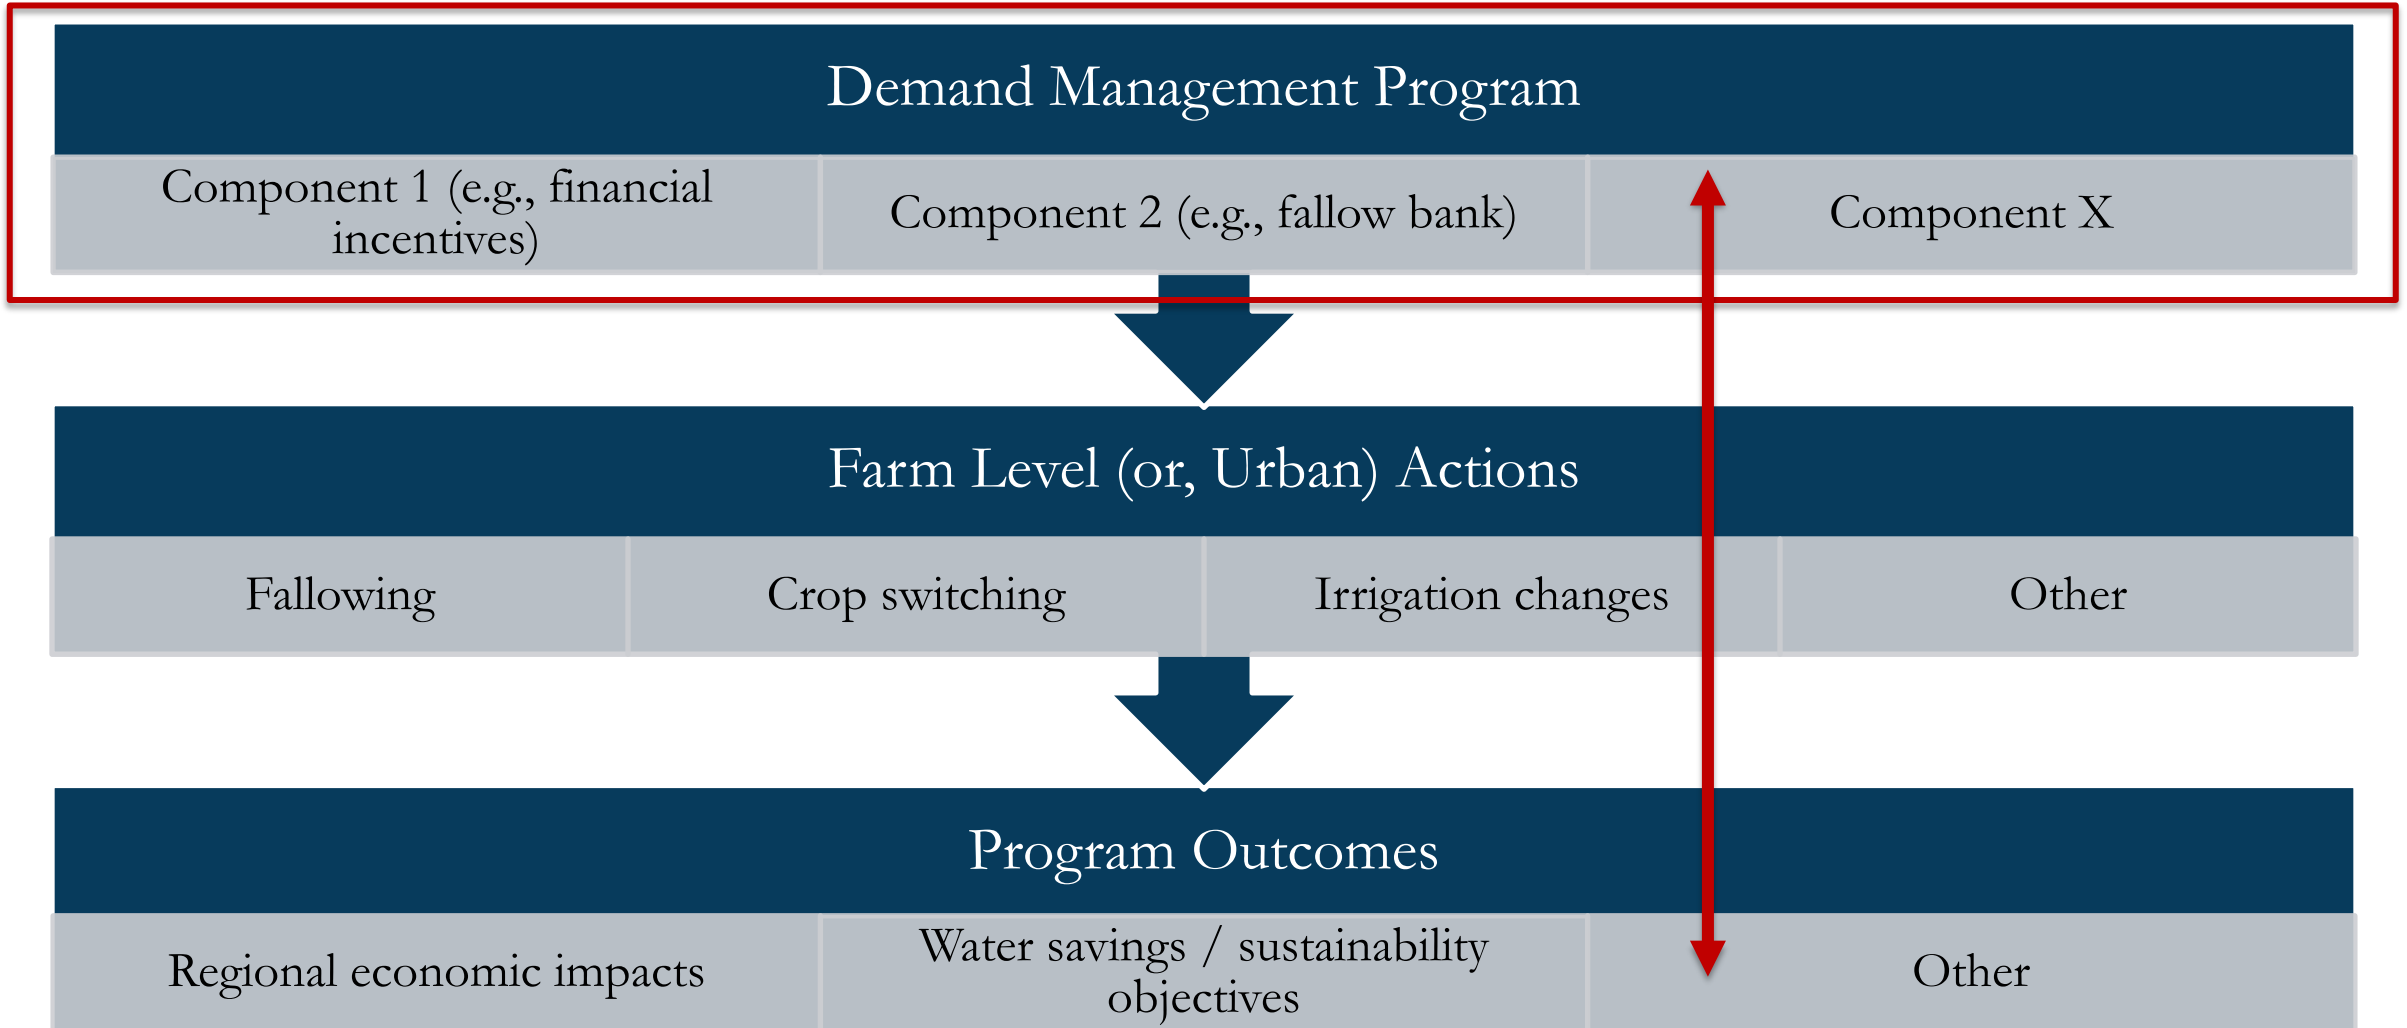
Demand Management Program

Component 1 (e.g., financial incentives)

Component 2 (e.g., fallow bank)

Component X

Farm Level (or, Urban) Actions

Fallowing

Crop switching

Irrigation changes

Other

Program Outcomes

Regional economic impacts

Water savings / sustainability objectives

Other